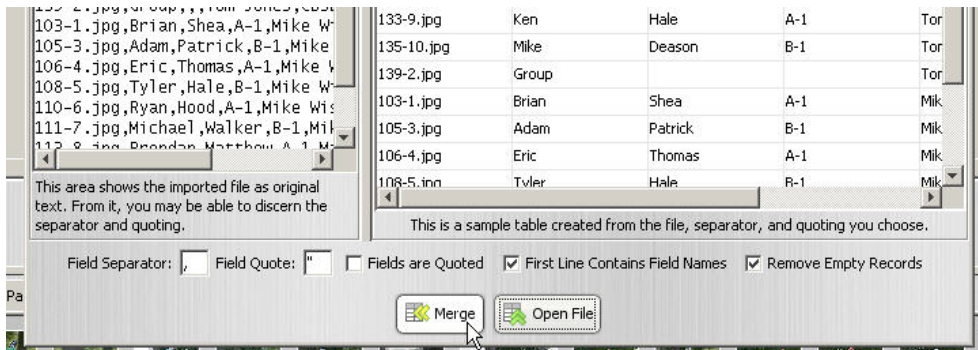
139-2.jpg,Group,,,Tom Jones,CBSt
103-1.jpg,Brian,Shea,A-1,Mike W
105-3.jpg,Adam,Patrick,B-1,Mike
106-4.jpg,Eric,Thomas,A-1,Mike W
108-5.jpg,Tyler,Hale,B-1,Mike W
110-6.jpg,Ryan,Hood,A-1,Mike Wis
111-7.jpg,Michael,Walker,B-1,Mik
112-8.jpg,Brendan,Matthew,A-1,Mi

This area shows the imported file as original text. From it, you may be able to discern the separator and quoting.

| 133-9.jpg | Ken | Hale | A-1 | Tor |
|---|---|---|---|---|
| 135-10.jpg | Mike | Deason | B-1 | Tor |
| 139-2.jpg | Group | | | Tor |
| 103-1.jpg | Brian | Shea | A-1 | Mik |
| 105-3.jpg | Adam | Patrick | B-1 | Mik |
| 106-4.jpg | Eric | Thomas | A-1 | Mik |
| 108-5.jpg | Tyler | Hale | B-1 | Mik |

This is a sample table created from the file, separator, and quoting you choose.

Field Separator: , Field Quote: " Fields are Quoted First Line Contains Field Names Remove Empty Records

Pa

Merge Open File